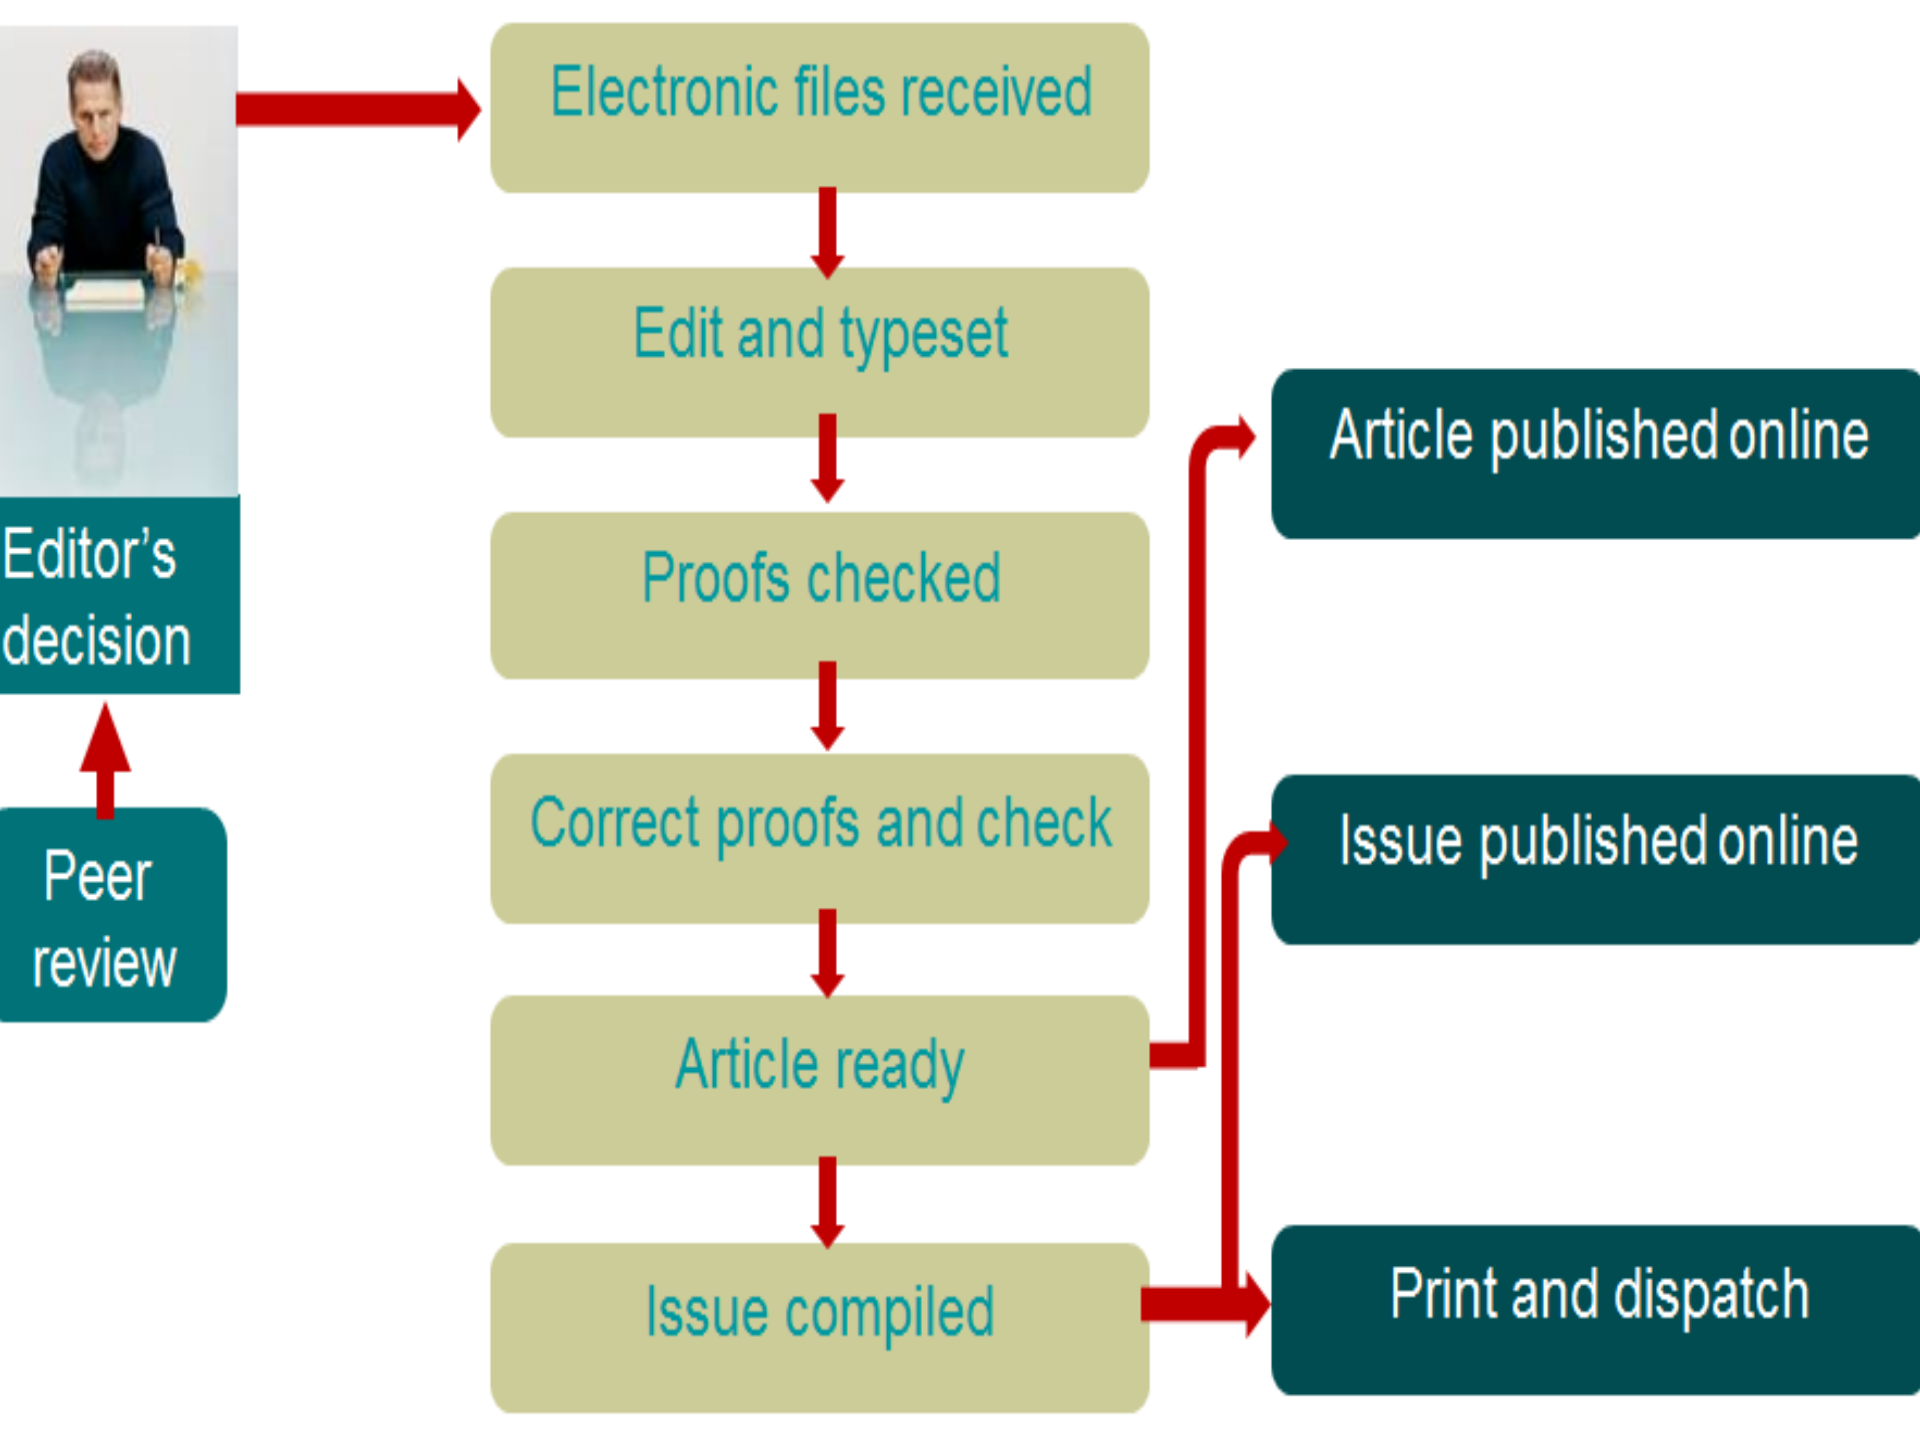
Editor's decision

Peer review

Electronic files received

Edit and typeset

Proofs checked

Correct proofs and check

Article ready

Issue compiled

Article published online

Issue published online

Print and dispatch